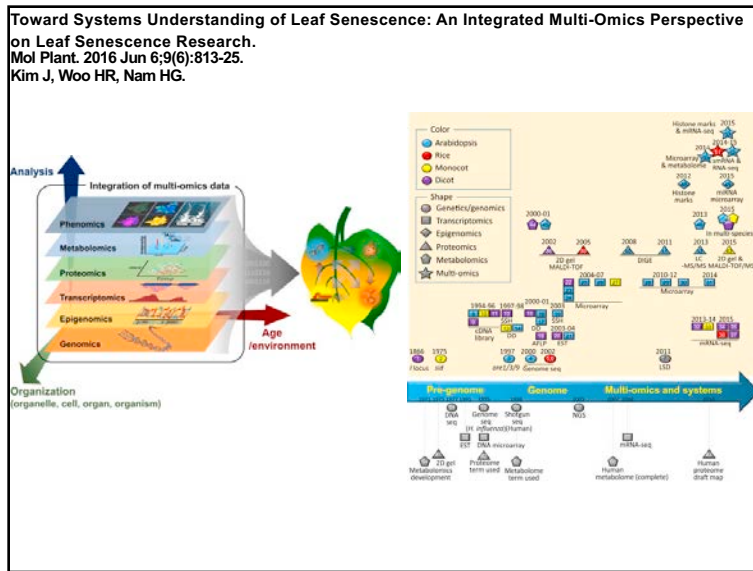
Toward Systems Understanding of Leaf Senescence: An Integrated Multi-Omics Perspective on Leaf Senescence Research.
Mol Plant. 2016 Jun 6;9(6):813-25.
Kim J, Woo HR, Nam HG.

Analysis
Integration of multi-omics data
Phenomics
Metabolomics
Proteomics
Transcriptomics
Epigenomics
Genomics
Age /environment
Organization (organelle, cell, organ, organism)

Color
Arabidopsis
Rice
Monocot
Dicot
Shape
Genetics/genomics
Transcriptomics
Epigenomics
Proteomics
Metabolomics
Multi-omics

Histone marks & mRNA-seq 2015
2014 2015
Microarray & metabolome
smRNA & RNA-seq
2012 Histone marks
2015 miRNA microarray
2000-01
2013
2015
In multi-species
2002
2005
2D gel MALDI-TOF
2008 DIGE
2011
2013 LC -MS/MS
2015 2D gel & MALDI-TOF/MS
2004-07
Microarray
2010-12
2014
Microarray
1994-96
1997-98
2000-01
2003
cDNA library
DD
SSH
2003-04
AFLP
EST
2013-14
2015
miRNA-seq
1866 Flocus
1975 stif
1997 ore1/3/9
2000
2002 Genome seq
2011 LSD
Pre-genome
Genome
Multi-omics and systems
DNA seq
Genome seq (H. influenzae)
Shotgun seq (Human)
NGS
EST
DNA microarray
mRNA-seq
2D gel
Metabolomics development
Proteome term used
Metabolome term used
Human metabolome (complete)
Human proteome draft map